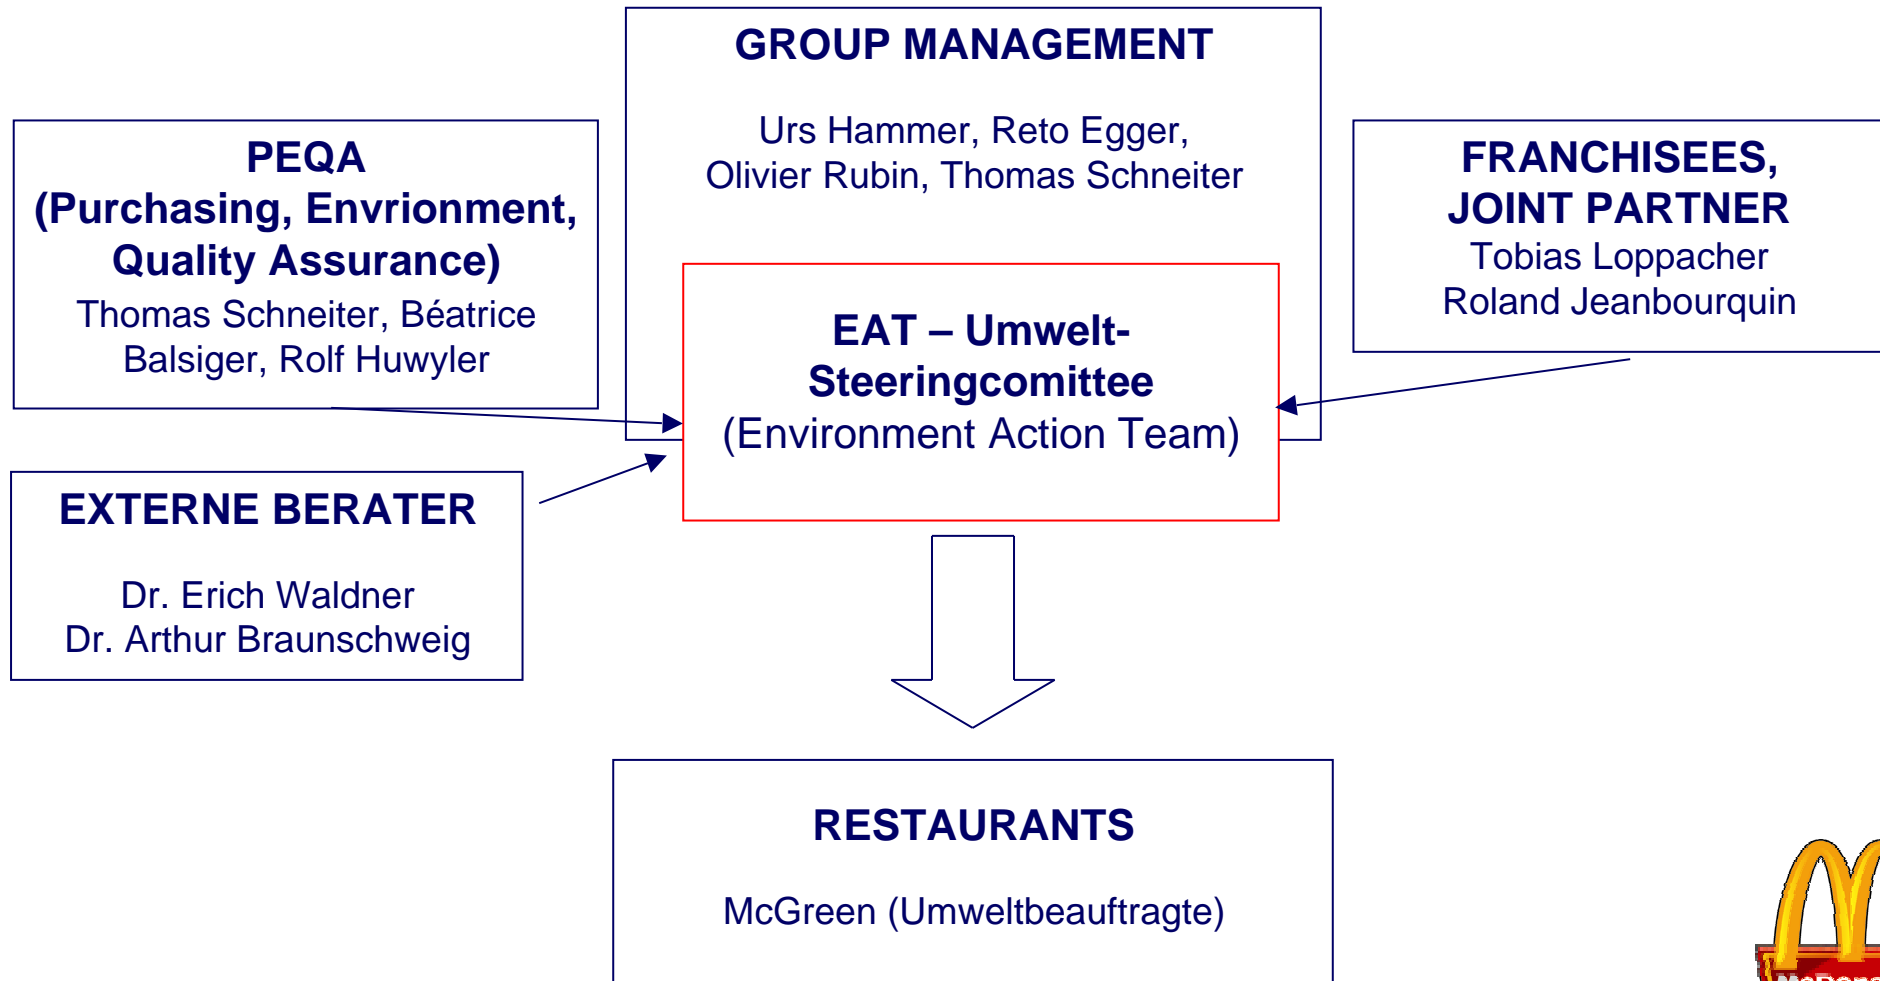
GROUP MANAGEMENT

Urs Hammer, Reto Egger, Olivier Rubin, Thomas Schneiter

PEQA (Purchasing, Envrionment, Quality Assurance)
Thomas Schneiter, Béatrice Balsiger, Rolf Huwyler

FRANCHISEES, JOINT PARTNER
Tobias Loppacher
Roland Jeanbourquin

EAT – Umwelt-Steeringcomittee
(Environment Action Team)

EXTERNE BERATER

Dr. Erich Waldner
Dr. Arthur Braunschweig

RESTAURANTS

McGreen (Umweltbeauftragte)